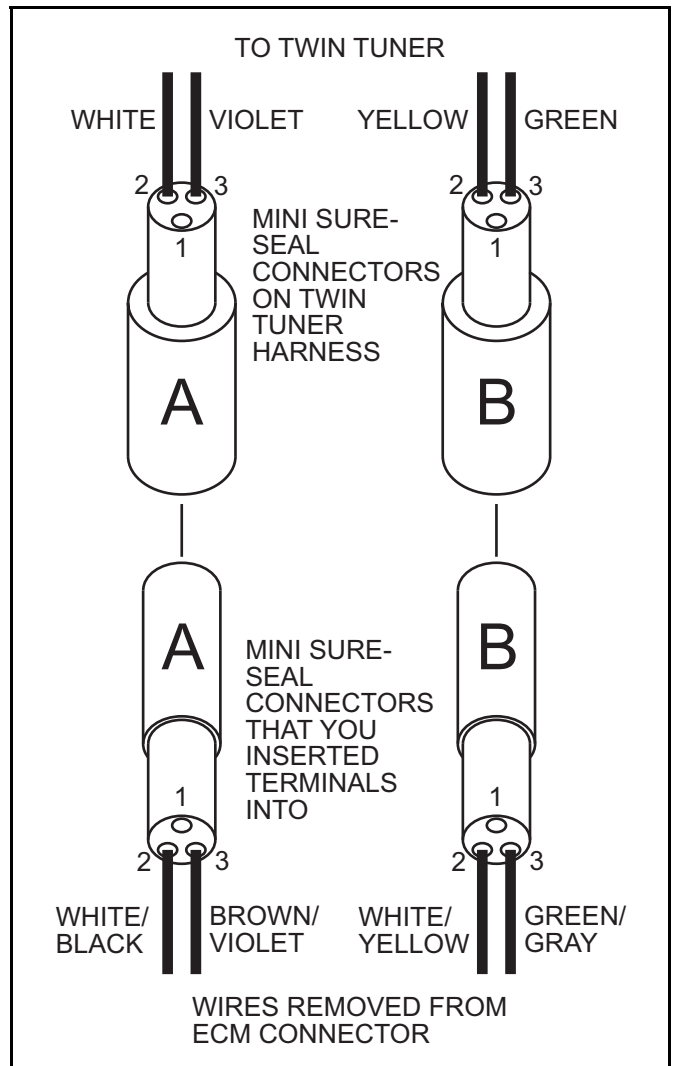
TO TWIN TUNER

WHITE VIOLET YELLOW GREEN

2 3 2 3

1 1

MINI SURE-SEAL CONNECTORS ON TWIN TUNER HARNESS

A B

A B

MINI SURE-SEAL CONNECTORS THAT YOU INSERTED TERMINALS INTO

1 1

2 3 2 3

WHITE/ BLACK BROWN/ VIOLET WHITE/ YELLOW GREEN/ GRAY

WIRES REMOVED FROM ECM CONNECTOR